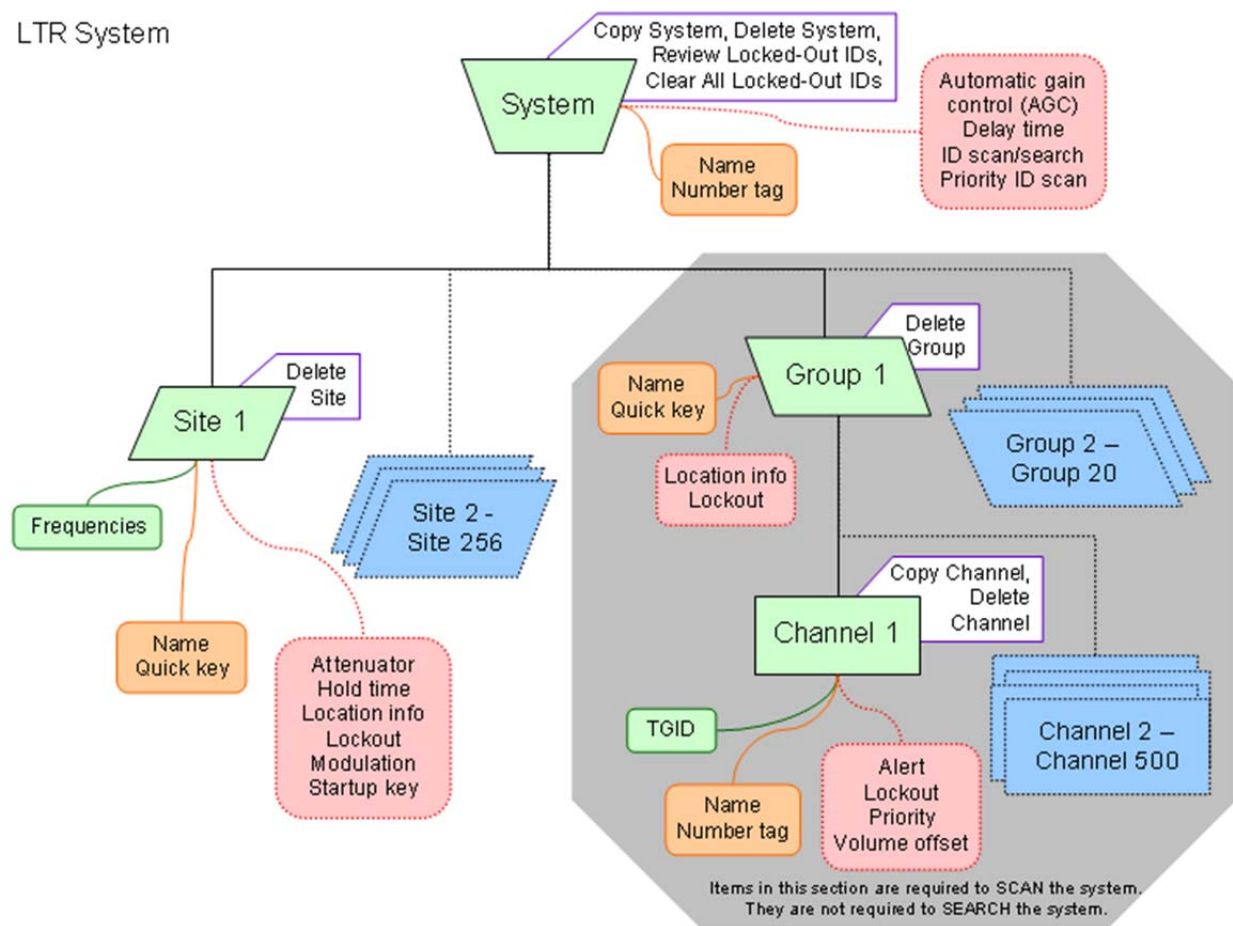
LTR System

Copy System, Delete System, Review Locked-Out IDs, Clear All Locked-Out IDs

System

Automatic gain control (AGC)
Delay time
ID scan/search
Priority ID scan

Name
Number tag

Delete Site

Site 1

Frequencies

Site 2 - Site 256

Name
Quick key

Attenuator
Hold time
Location info
Lockout
Modulation
Startup key

Delete Group

Name
Quick key

Group 1

Location info
Lockout

Group 2 – Group 20

Copy Channel, Delete Channel

Channel 1

TGID

Channel 2 – Channel 500

Name
Number tag

Alert
Lockout
Priority
Volume offset

Items in this section are required to SCAN the system. They are not required to SEARCH the system.